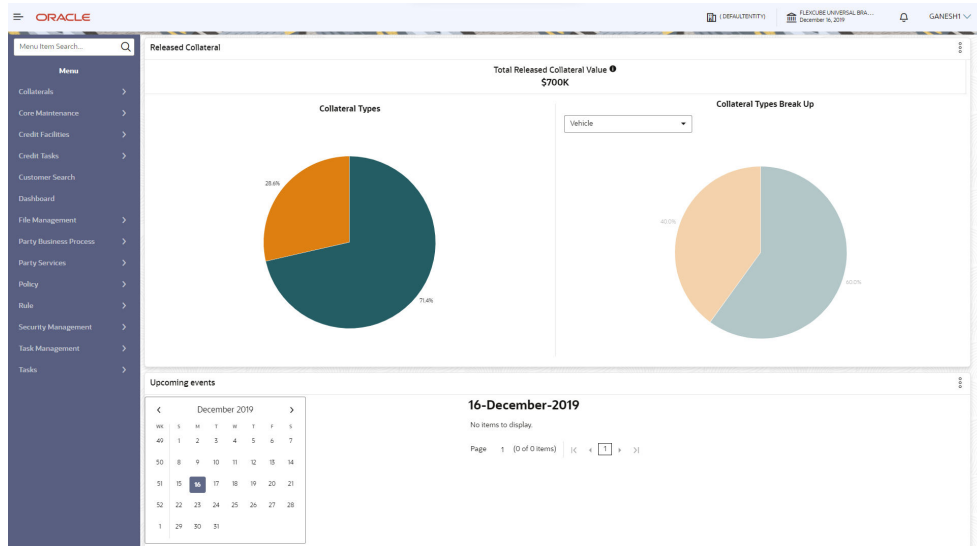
ORACLE

(DEFAULTENTITY)

FLEXCUBE UNIVERSAL BRA...
December 16, 2019

GANESH1

Menu Item Search...

Menu

Collaterals

Core Maintenance

Credit Facilities

Credit Tasks

Customer Search

Dashboard

File Management

Party Business Process

Party Services

Policy

Rule

Security Management

Task Management

Tasks

Released Collateral

Total Released Collateral Value

$700K

Collateral Types

28.6%

71.4%

Collateral Types Break Up

Vehicle

40.0%

60.0%

Upcoming events

December 2019

| WK | S | M | T | W | T | F | S |
|---|---|---|---|---|---|---|---|
| 49 | 1 | 2 | 3 | 4 | 5 | 6 | 7 |
| 50 | 8 | 9 | 10 | 11 | 12 | 13 | 14 |
| 51 | 15 | 16 | 17 | 18 | 19 | 20 | 21 |
| 52 | 22 | 23 | 24 | 25 | 26 | 27 | 28 |
| 1 | 29 | 30 | 31 | | | | |

16-December-2019

No items to display.

Page 1 (0 of 0 items) 1